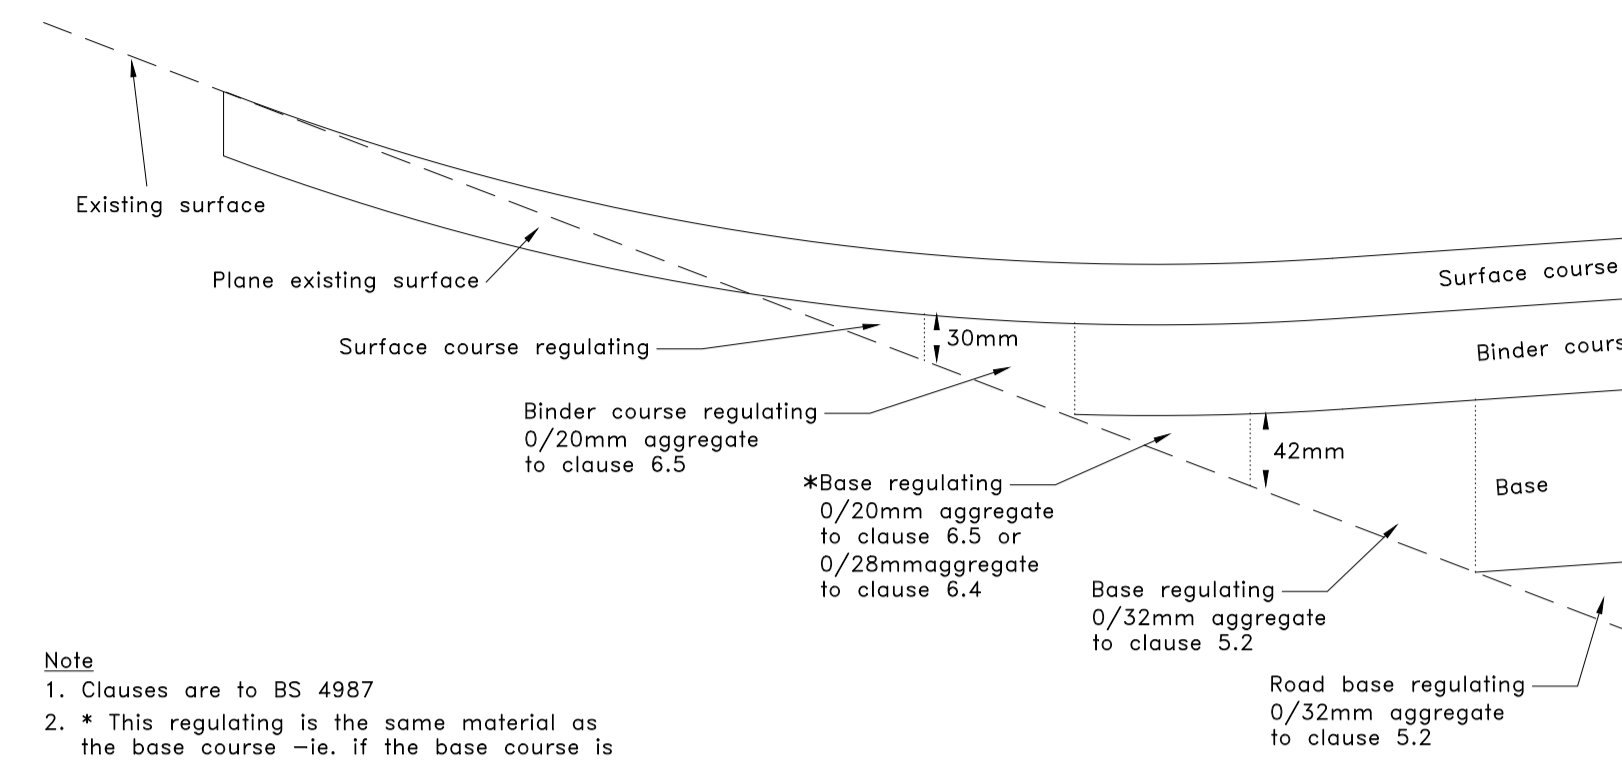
Existing surface

Plane existing surface

Surface course

Surface course regulating

30mm

Binder cours

Binder course regulating
0/20mm aggregate
to clause 6.5

42mm

*Base regulating
0/20mm aggregate
to clause 6.5 or
0/28mmaggregate
to clause 6.4

Base

Base regulating
0/32mm aggregate
to clause 5.2

Road base regulating
0/32mm aggregate
to clause 5.2

Note
1. Clauses are to BS 4987
2. * This regulating is the same material as the base course –ie. if the base course is